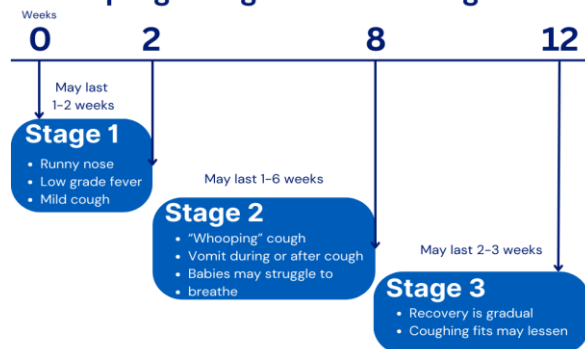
Weeks
0
2
8
12

May last 1-2 weeks

Stage 1
- Runny nose
- Low grade fever
- Mild cough

May last 1-6 weeks

Stage 2
- "Whooping" cough
- Vomit during or after cough
- Babies may struggle to breathe

May last 2-3 weeks

Stage 3
- Recovery is gradual
- Coughing fits may lessen